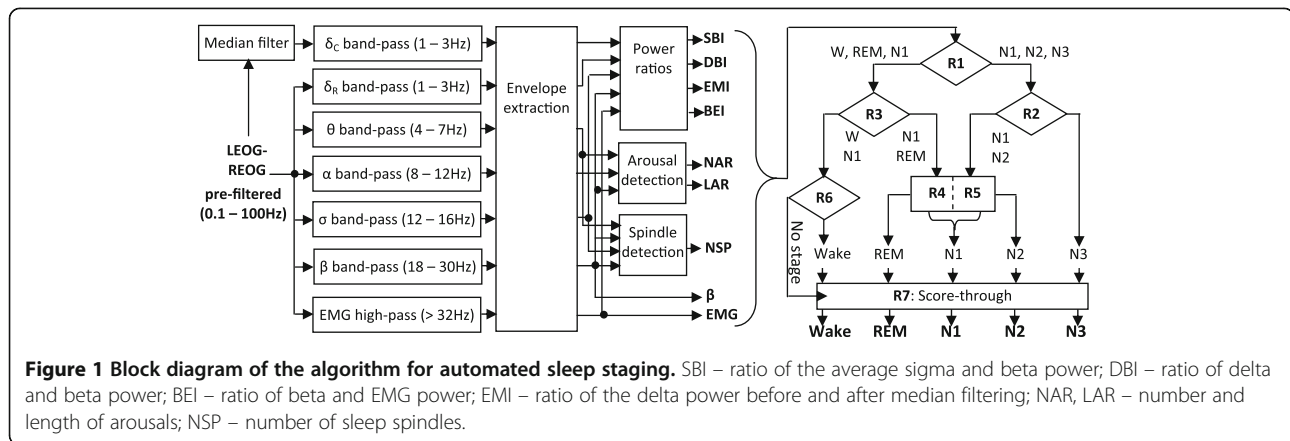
Median filter

$\delta_C$ band-pass (1 – 3Hz)

$\delta_R$ band-pass (1 – 3Hz)

θ band-pass (4 – 7Hz)

α band-pass (8 – 12Hz)

σ band-pass (12 – 16Hz)

β band-pass (18 – 30Hz)

EMG high-pass (> 32Hz)

LEOG-REOG pre-filtered (0.1 – 100Hz)

Envelope extraction

Power ratios

SBI

DBI

EMI

BEI

Arousal detection

NAR

LAR

Spindle detection

NSP

β

EMG

W, REM, N1

R1

N1, N2, N3

R3

R2

W N1

N1 REM

N1 N2

R6

R4

R5

No stage

Wake

REM

N1

N2

N3

R7: Score-through

Wake

REM

N1

N2

N3

**Figure 1 Block diagram of the algorithm for automated sleep staging.** SBI – ratio of the average sigma and beta power; DBI – ratio of delta and beta power; BEI – ratio of beta and EMG power; EMI – ratio of the delta power before and after median filtering; NAR, LAR – number and length of arousals; NSP – number of sleep spindles.